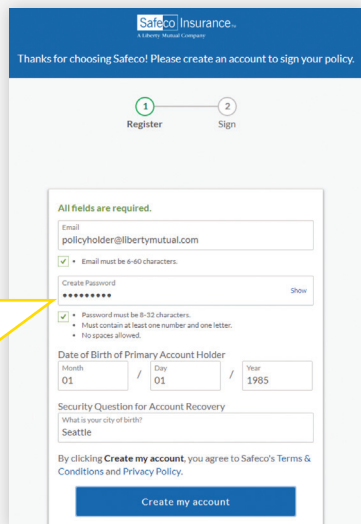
Safeco Insurance
A Liberty Mutual Company

Thanks for choosing Safeco! Please create an account to sign your policy.

1 Register

2 Sign

All fields are required.

Email
policyholder@libertymutual.com

• Email must be 6-60 characters.

Create Password
•••••••••
Show

• Password must be 8-32 characters.
• Must contain at least one number and one letter.
• No spaces allowed.

Date of Birth of Primary Account Holder

Month
01
/
Day
01
/
Year
1985

Security Question for Account Recovery

What is your city of birth?
Seattle

By clicking **Create my account**, you agree to Safeco's Terms & Conditions and Privacy Policy.

Create my account